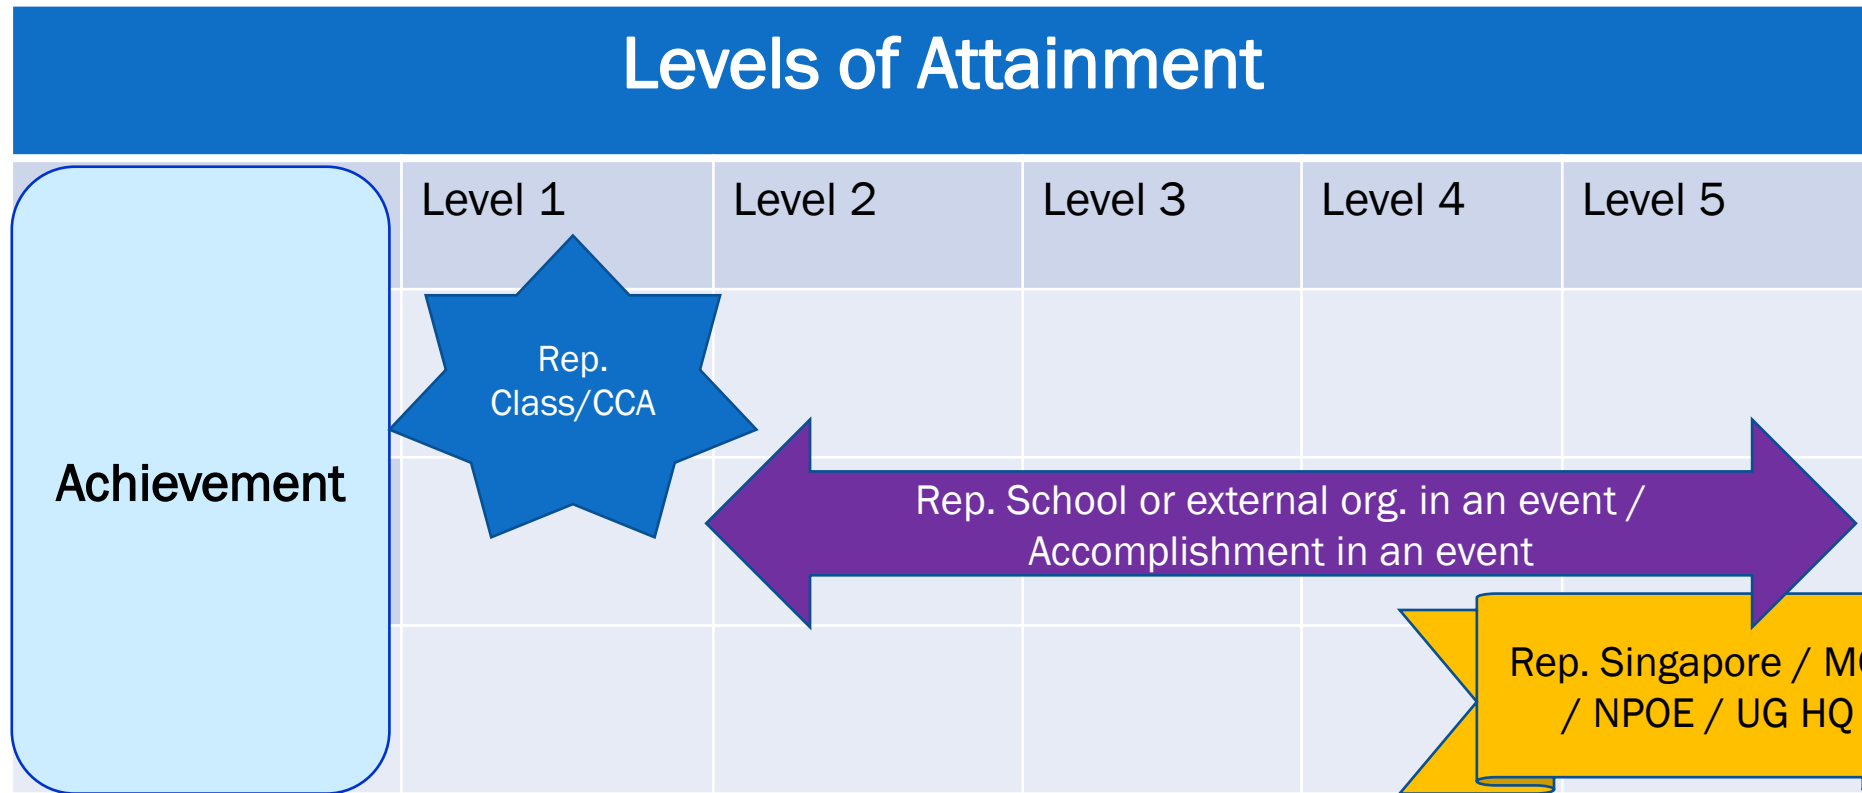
Levels of Attainment

| | Level 1 | Level 2 | Level 3 | Level 4 | Level 5 |
|---|---|---|---|---|---|

Achievement

Rep. Class/CCA

Rep. School or external org. in an event / Accomplishment in an event

Rep. Singapore / M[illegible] / NPOE / UG HQ